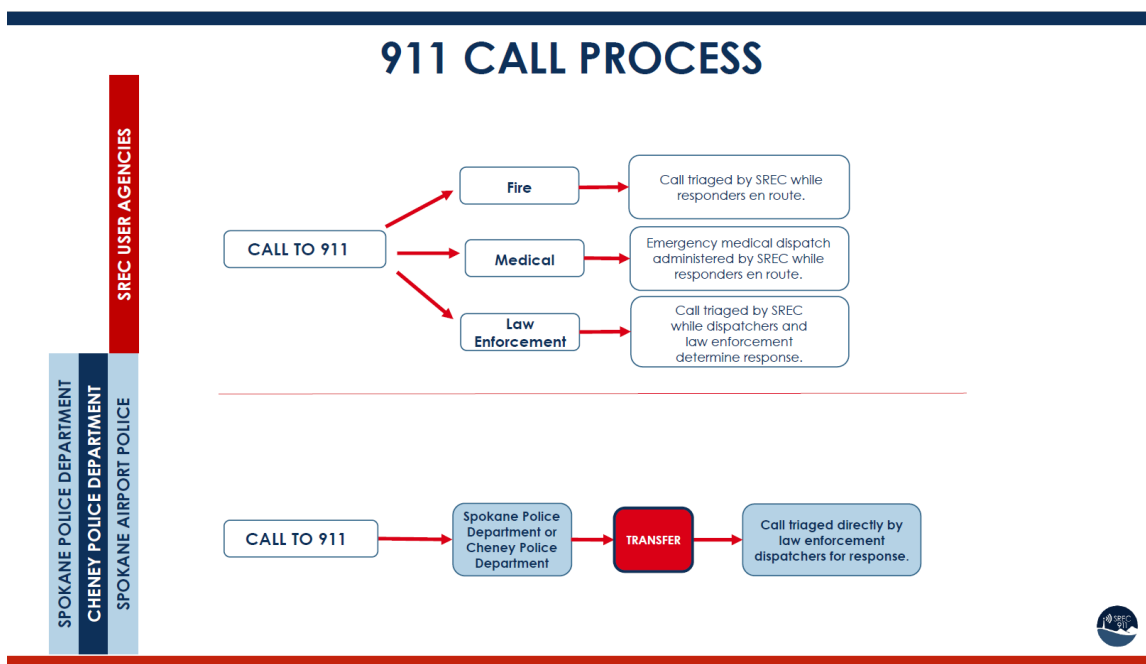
911 CALL PROCESS

SREC USER AGENCIES

CALL TO 911

Fire

Call triaged by SREC while responders en route.

Medical

Emergency medical dispatch administered by SREC while responders en route.

Law Enforcement

Call triaged by SREC while dispatchers and law enforcement determine response.

SPOKANE POLICE DEPARTMENT

CHENEY POLICE DEPARTMENT

SPOKANE AIRPORT POLICE

CALL TO 911

Spokane Police Department or Cheney Police Department

TRANSFER

Call triaged directly by law enforcement dispatchers for response.

SREC 911